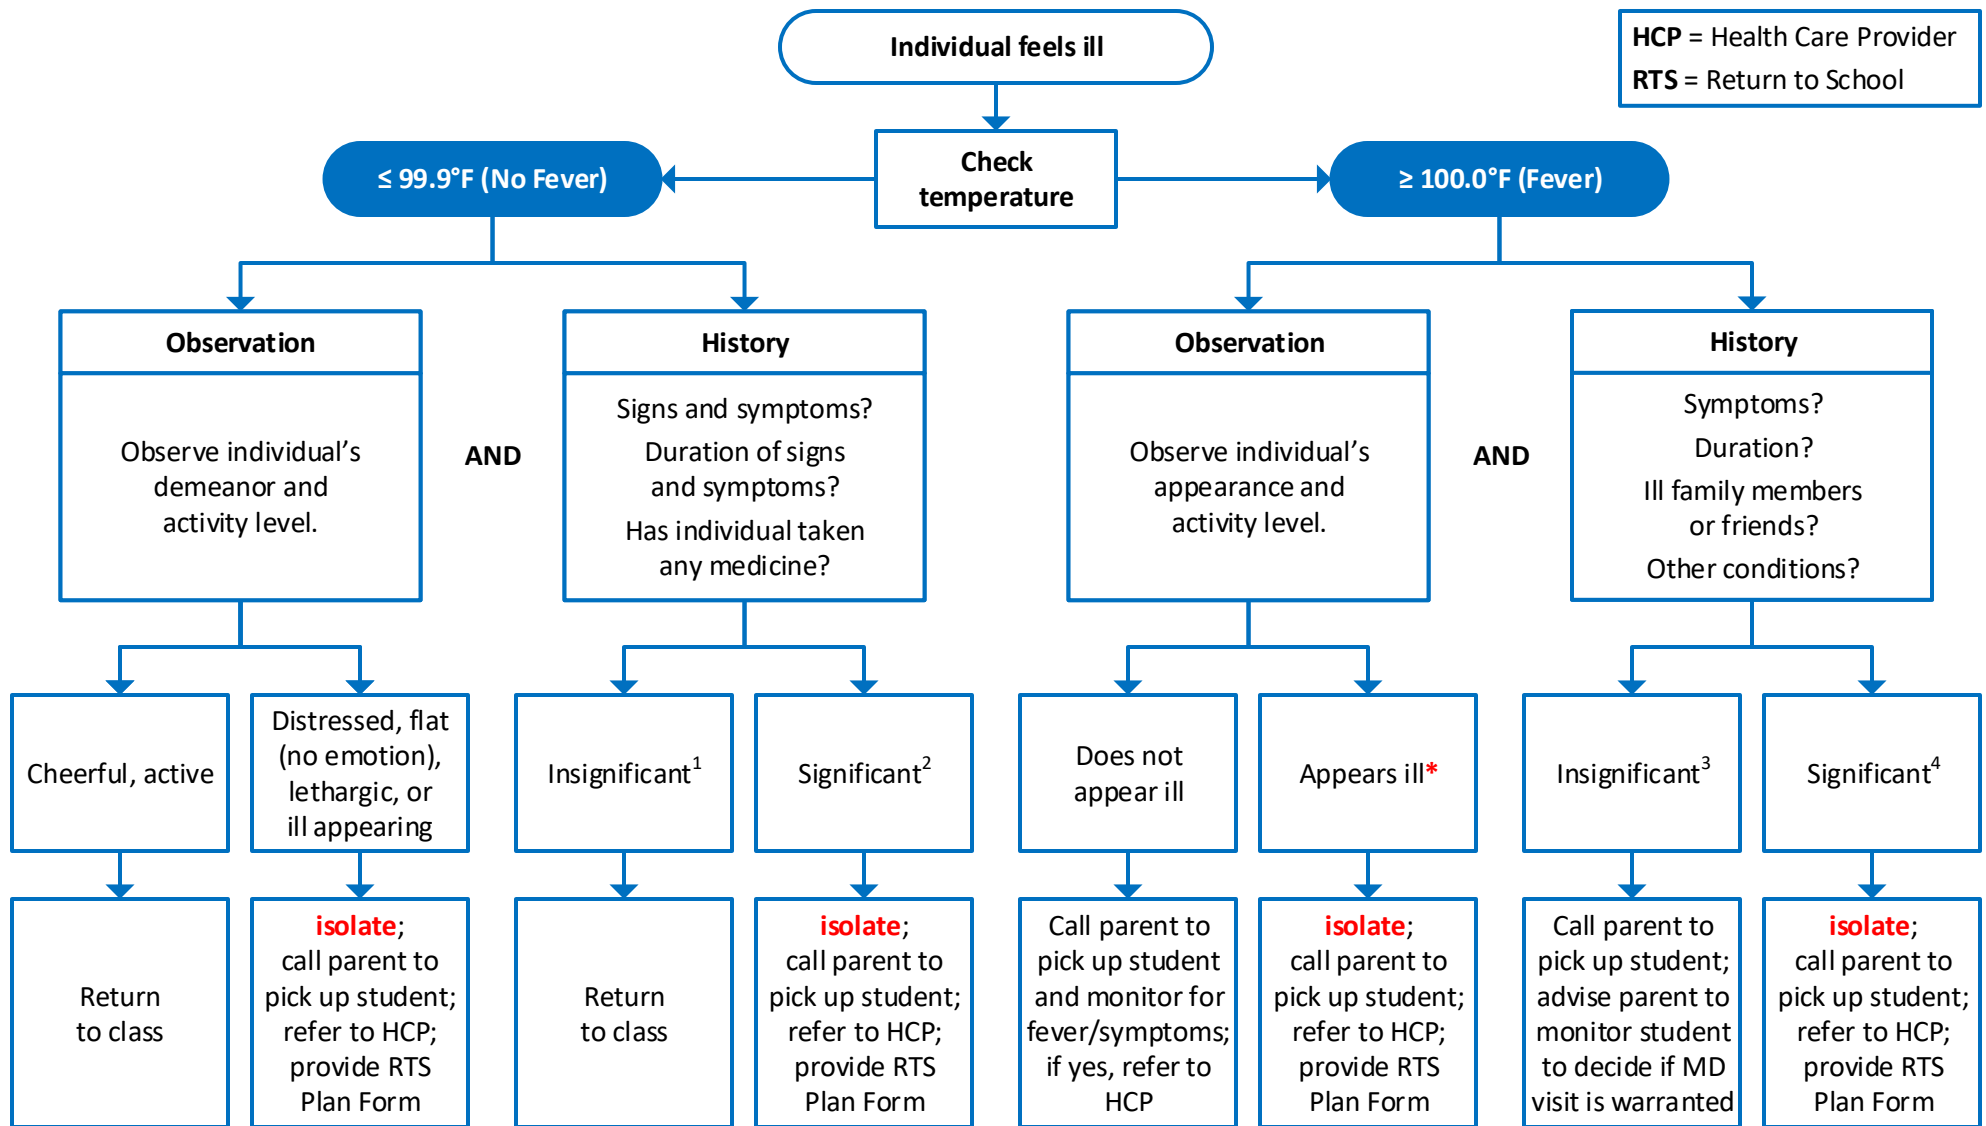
**HCP** = Health Care Provider
**RTS** = Return to School

Individual feels ill

Check temperature

≤ 99.9°F (No Fever)

≥ 100.0°F (Fever)

Observation

Observe individual's demeanor and activity level.

AND

History

Signs and symptoms?

Duration of signs and symptoms?

Has individual taken any medicine?

Observation

Observe individual's appearance and activity level.

AND

History

Symptoms?

Duration?

Ill family members or friends?

Other conditions?

Cheerful, active

Return to class

Distressed, flat (no emotion), lethargic, or ill appearing

isolate; call parent to pick up student; refer to HCP; provide RTS Plan Form

Insignificant$^1$

Return to class

Significant$^2$

isolate; call parent to pick up student; refer to HCP; provide RTS Plan Form

Does not appear ill

Call parent to pick up student and monitor for fever/symptoms; if yes, refer to HCP

Appears ill*

isolate; call parent to pick up student; refer to HCP; provide RTS Plan Form

Insignificant$^3$

Call parent to pick up student; advise parent to monitor student to decide if MD visit is warranted

Significant$^4$

isolate; call parent to pick up student; refer to HCP; provide RTS Plan Form